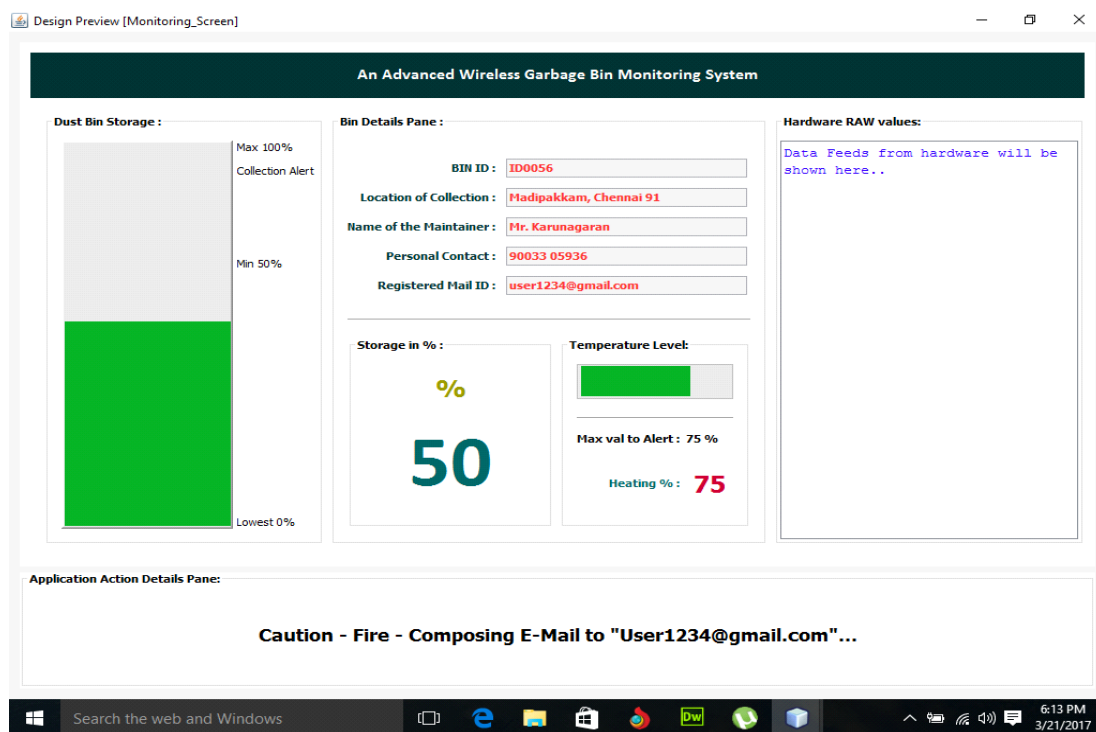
Design Preview [Monitoring_Screen]

An Advanced Wireless Garbage Bin Monitoring System

Dust Bin Storage :

Max 100%
Collection Alert

Min 50%

Lowest 0%

Bin Details Pane :

BIN ID : ID0056
Location of Collection : Madipakkam, Chennai 91
Name of the Maintainer : Mr. Karunagaran
Personal Contact : 90033 05936
Registered Mail ID : user1234@gmail.com

Storage in % :

%

50

Temperature Level:

Max val to Alert : 75 %

Heating % : 75

Hardware RAW values:

Data Feeds from hardware will be shown here..

Application Action Details Pane:

Caution - Fire - Composing E-Mail to "User1234@gmail.com"...

Search the web and Windows

Dw

6:13 PM
3/21/2017